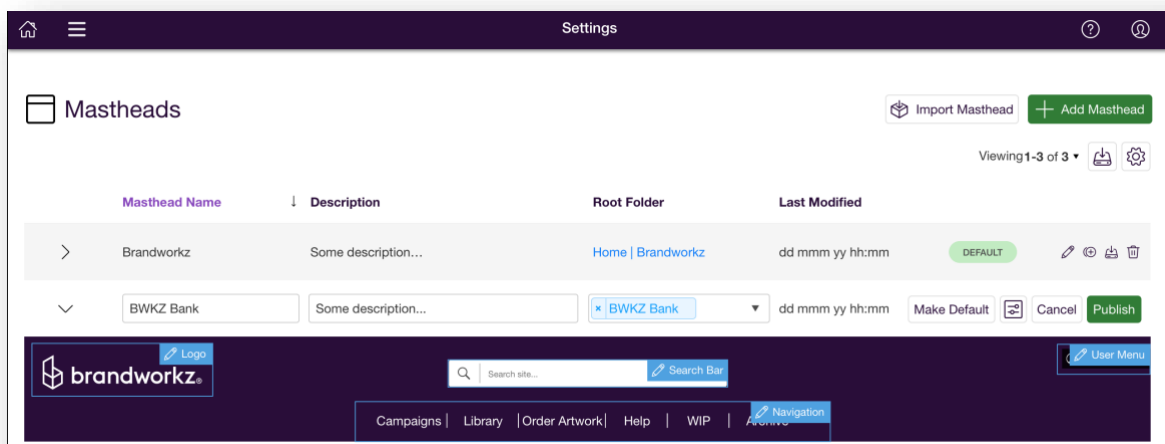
Settings

Mastheads

Import Masthead

Add Masthead

Viewing 1-3 of 3 ▾

| | Masthead Name ↓ | Description | Root Folder | Last Modified | | |
|---|---|---|---|---|---|---|
| > | Brandworkz | Some description... | Home \| Brandworkz | dd mmm yy hh:mm | DEFAULT | |
| ⌄ | BWKZ Bank | Some description... | × BWKZ Bank ▾ | dd mmm yy hh:mm | Make Default | Cancel Publish |

Logo

brandworkz

Search site...

Search Bar

User Menu

Campaigns | Library | Order Artwork | Help | WIP | Archive

Navigation